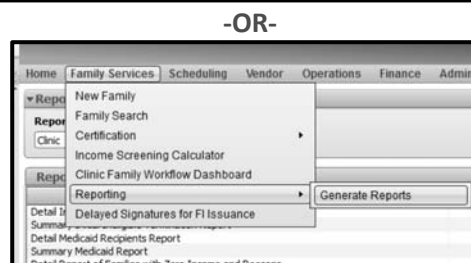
-OR-

Home Family Services Scheduling Vendor Operations Finance Admi

Repo

Repor

Clinic

Rep

Detail I

Summa

Detail Medicaid Recipients Report

Summary Medicaid Report

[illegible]

New Family
Family Search
Certification
Income Screening Calculator
Clinic Family Workflow Dashboard
Reporting
Delayed Signatures for FI Issuance

Generate Reports